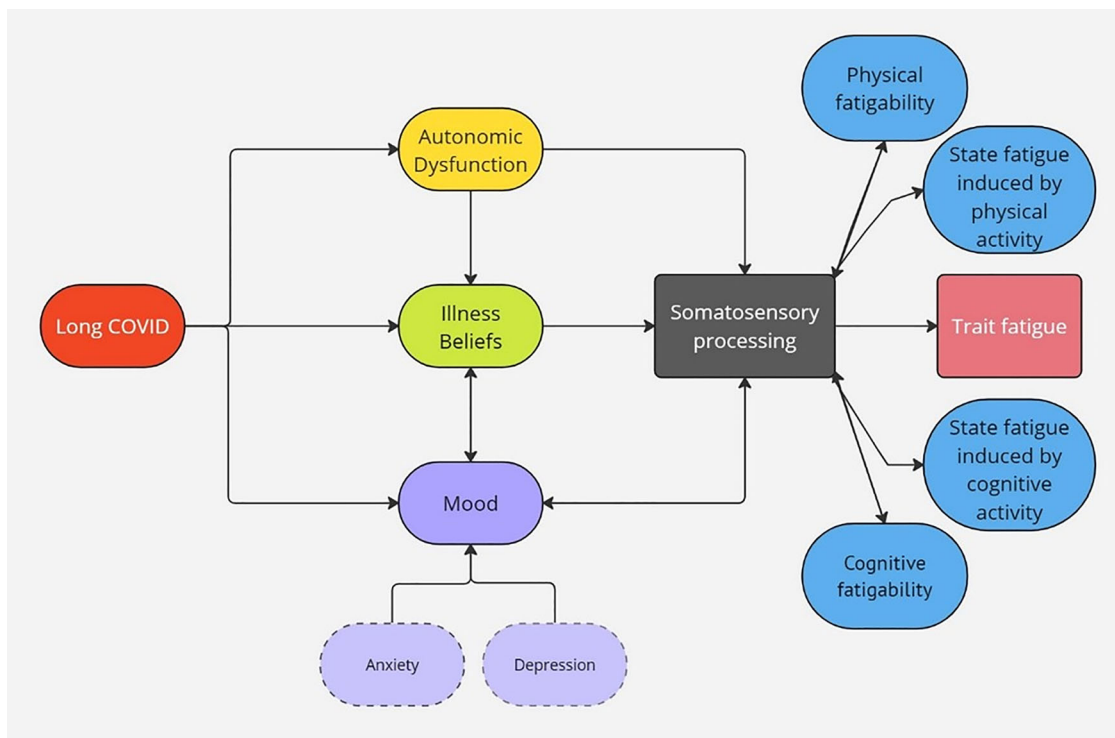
Long COVID

Autonomic Dysfunction

Illness Beliefs

Mood

Anxiety

Depression

Somatosensory processing

Physical fatigability

State fatigue induced by physical activity

Trait fatigue

State fatigue induced by cognitive activity

Cognitive fatigability